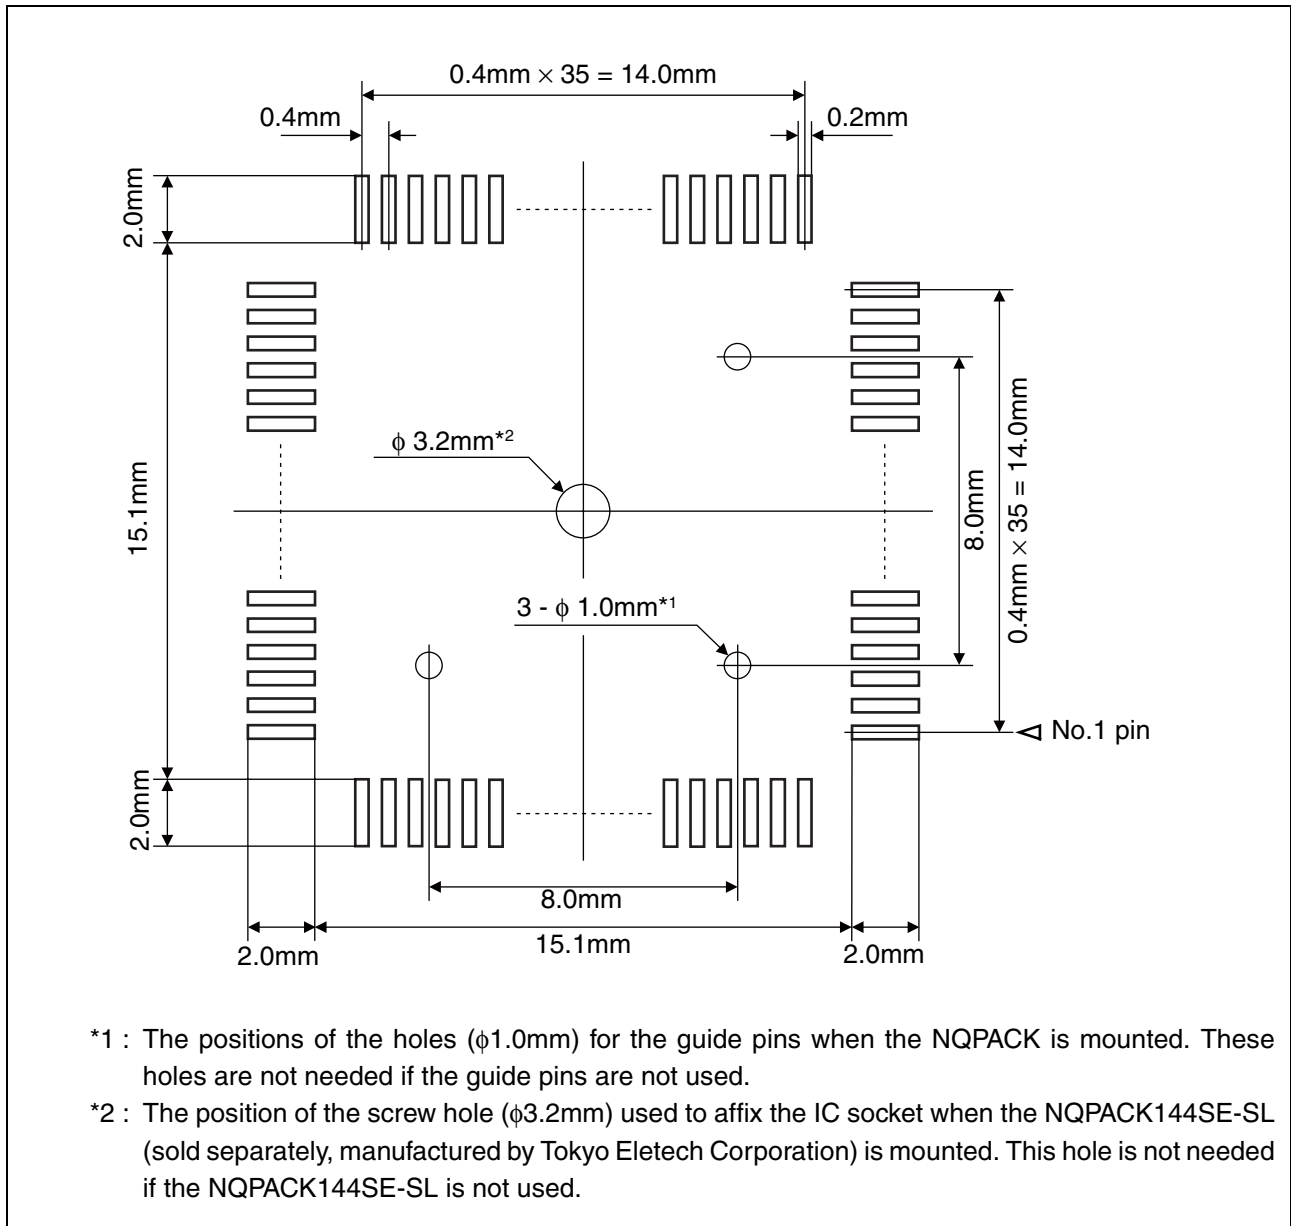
0.4mm $\times$ 35 = 14.0mm

0.4mm

0.2mm

2.0mm

15.1mm

2.0mm

$\phi$ 3.2mm*2

3 - $\phi$ 1.0mm*1

8.0mm

0.4mm $\times$ 35 = 14.0mm

No.1 pin

8.0mm

2.0mm

15.1mm

2.0mm

*1 : The positions of the holes ($\phi$1.0mm) for the guide pins when the NQPACK is mounted. These holes are not needed if the guide pins are not used.

*2 : The position of the screw hole ($\phi$3.2mm) used to affix the IC socket when the NQPACK144SE-SL (sold separately, manufactured by Tokyo Eletech Corporation) is mounted. This hole is not needed if the NQPACK144SE-SL is not used.